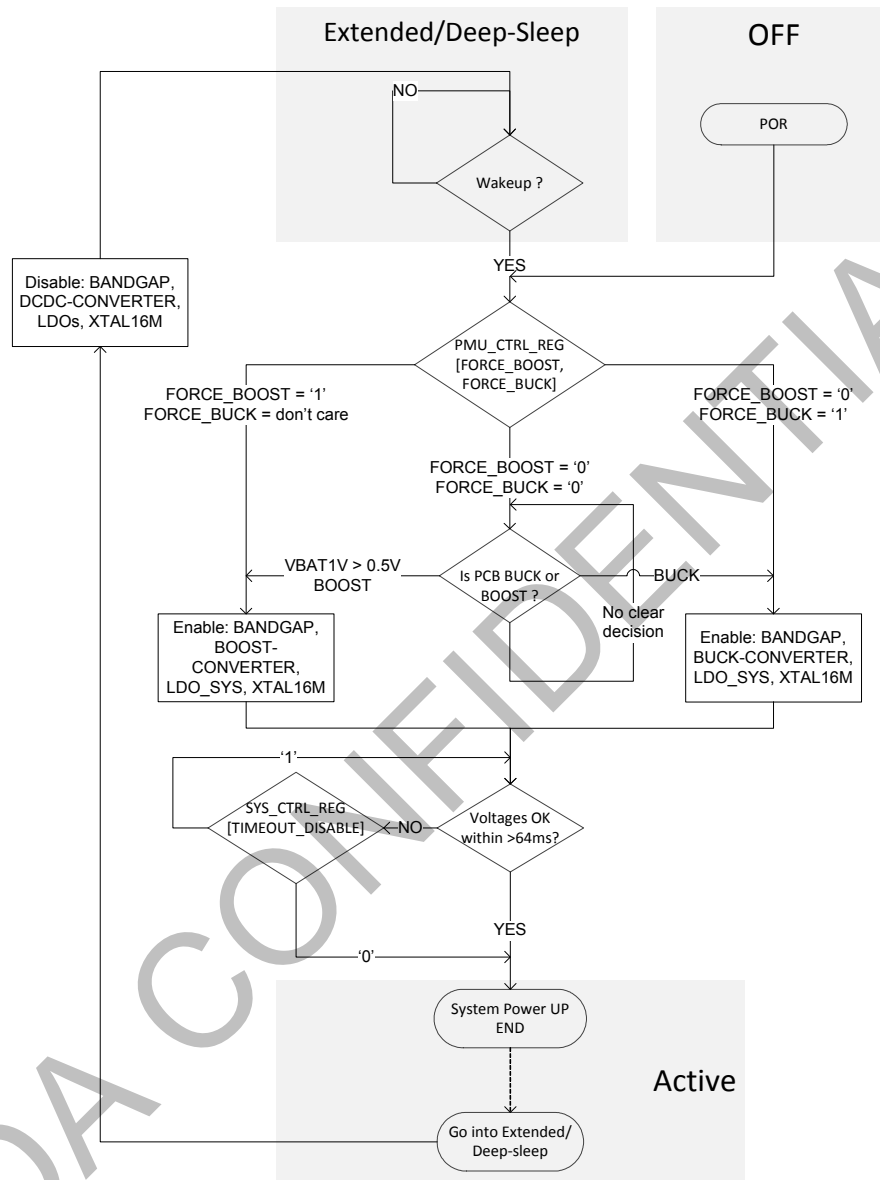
Extended/Deep-Sleep

OFF

NO

POR

Wakeup ?

Disable: BANDGAP, DCDC-CONVERTER, LDOs, XTAL16M

YES

PMU_CTRL_REG [FORCE_BOOST, FORCE_BUCK]

FORCE_BOOST = '1'
FORCE_BUCK = don't care

FORCE_BOOST = '0'
FORCE_BUCK = '1'

FORCE_BOOST = '0'
FORCE_BUCK = '0'

VBAT1V > 0.5V
BOOST

Is PCB BUCK or BOOST ?

BUCK

No clear decision

Enable: BANDGAP, BOOST-CONVERTER, LDO_SYS, XTAL16M

Enable: BANDGAP, BUCK-CONVERTER, LDO_SYS, XTAL16M

'1'

SYS_CTRL_REG [TIMEOUT_DISABLE]

NO

Voltages OK within >64ms?

YES

'0'

System Power UP END

Active

Go into Extended/ Deep-sleep

DA CONFIDENTIAL